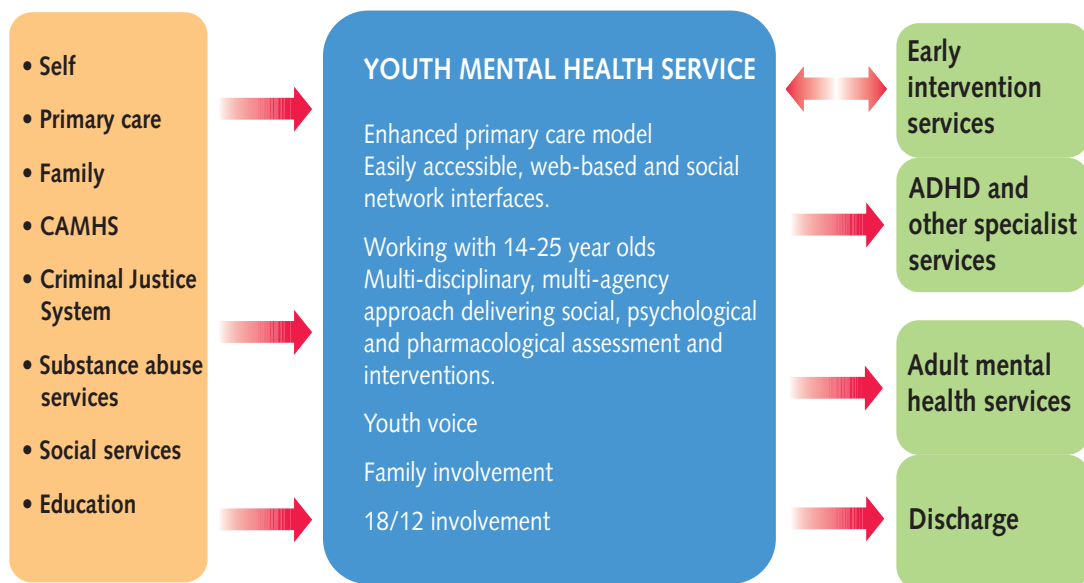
• Self
• Primary care
• Family
• CAMHS
• Criminal Justice System
• Substance abuse services
• Social services
• Education

YOUTH MENTAL HEALTH SERVICE

Enhanced primary care model
Easily accessible, web-based and social network interfaces.

Working with 14-25 year olds
Multi-disciplinary, multi-agency approach delivering social, psychological and pharmacological assessment and interventions.

Youth voice

Family involvement

18/12 involvement

Early intervention services

ADHD and other specialist services

Adult mental health services

Discharge